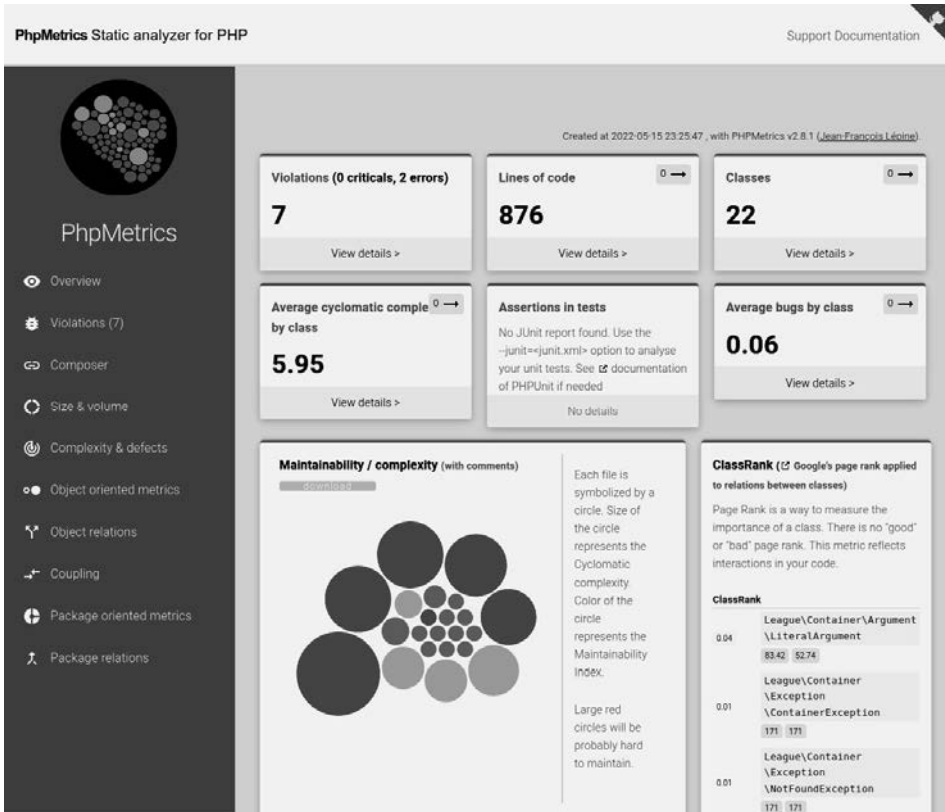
PhpMetrics Static analyzer for PHP

Support Documentation

PhpMetrics

Overview

Violations (7)

Composer

Size & volume

Complexity & defects

Object oriented metrics

Object relations

Coupling

Package oriented metrics

Package relations

Created at 2022-05-15 23:25:47 , with PHPMetrics v2.8.1 (Jean-François Lépine)

Violations (0 criticals, 2 errors)

7

View details >

Lines of code

0 ⟶

876

View details >

Classes

0 ⟶

22

View details >

Average cyclomatic comple 0 ⟶ by class

5.95

View details >

Assertions in tests

No JUnit report found. Use the --junit=<junit.xml> option to analyse your unit tests. See documentation of PHPUnit if needed

No details

Average bugs by class

0 ⟶

0.06

View details >

Maintainability / complexity (with comments)

download

Each file is symbolized by a circle. Size of the circle represents the Cyclomatic complexity. Color of the circle represents the Maintainability index.

Large red circles will be probably hard to maintain.

ClassRank (Google's page rank applied to relations between classes)

Page Rank is a way to measure the importance of a class. There is no "good" or "bad" page rank. This metric reflects interactions in your code.

ClassRank

0.04 League\Container\Argument\LiteralArgument
83.42 52.74

0.01 League\Container\Exception\ContainerException
171 171

0.01 League\Container\Exception\NotFoundException
171 171